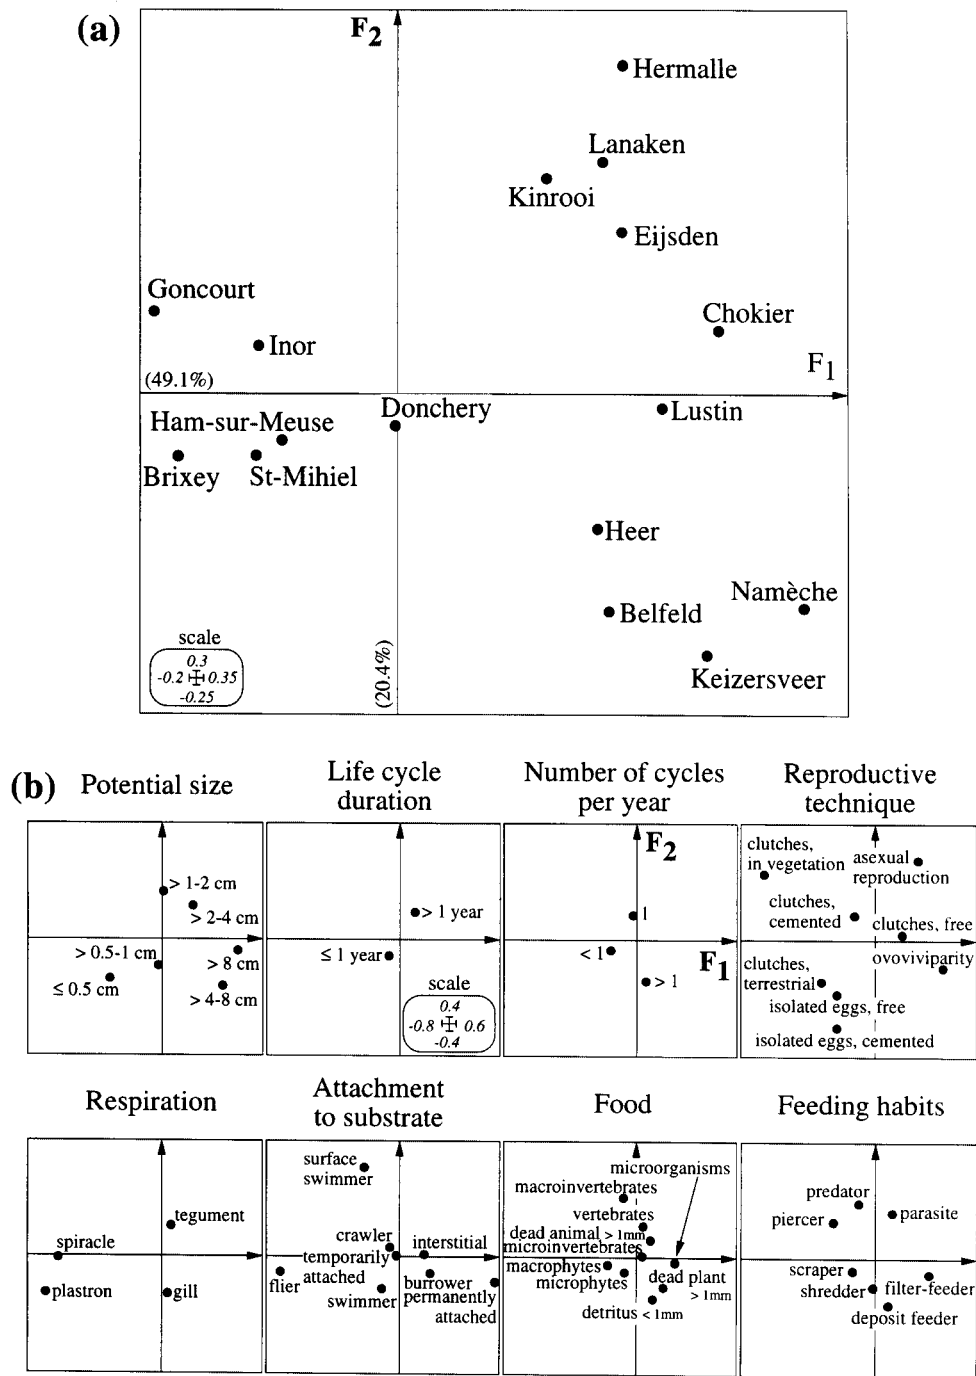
(a)

$F_2$

Hermalle

Lanaken

Kinrooi

Eijsden

Goncourt

Chokier

Inor

$F_1$

(49.1%)

Donchery

Ham-sur-Meuse

Lustin

Brixey

St-Mihiel

Heer

Namèche

Belfeld

scale
0.3
-0.2 0.35
-0.25

(20.4%)

Keizersveer

(b) Potential size

Life cycle duration

Number of cycles per year

Reproductive technique

> 1-2 cm
> 2-4 cm
> 0.5-1 cm
> 8 cm
≤ 0.5 cm
> 4-8 cm

> 1 year
≤ 1 year

scale
0.4
-0.8 0.6
-0.4

$F_2$
1
< 1
$F_1$
> 1

clutches, in vegetation
asexual reproduction
clutches, cemented
clutches, free
clutches, terrestrial
ovoviviparity
isolated eggs, free
isolated eggs, cemented

Respiration

Attachment to substrate

Food

Feeding habits

tegument
spiracle
plastron
gill

surface swimmer
crawler
interstitial
temporarily attached
flier
burrower
swimmer
permanently attached

microorganisms
macroinvertebrates
vertebrates
dead animal > 1mm
microinvertebrates
macrophytes
microphytes
dead plant > 1mm
detritus < 1mm

predator
parasite
piercer
scraper
shredder
filter-feeder
deposit feeder